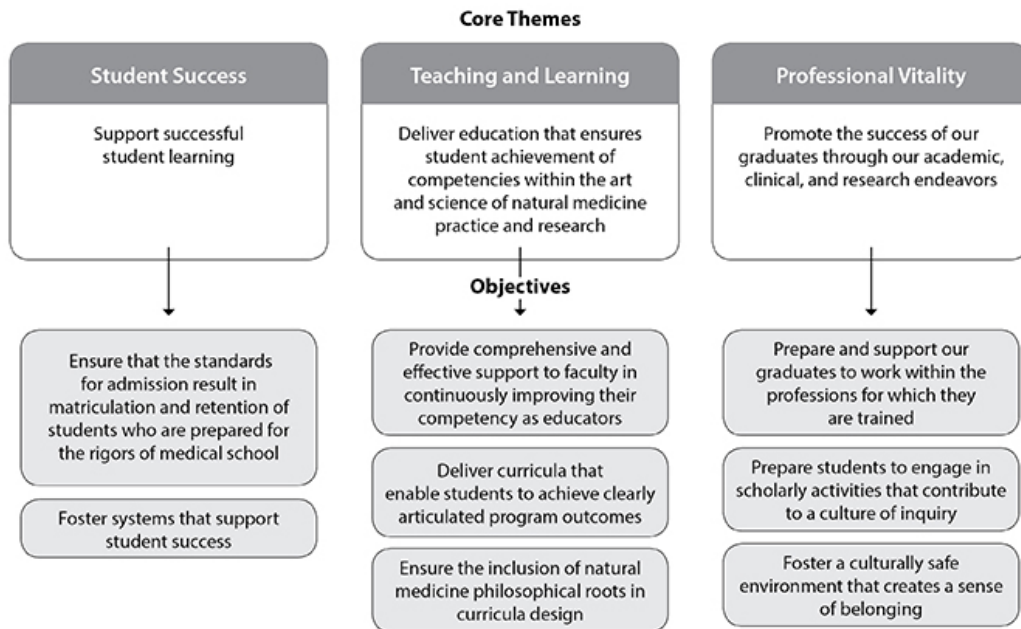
Core Themes

Student Success

Support successful student learning

Teaching and Learning

Deliver education that ensures student achievement of competencies within the art and science of natural medicine practice and research

Professional Vitality

Promote the success of our graduates through our academic, clinical, and research endeavors

Objectives

Ensure that the standards for admission result in matriculation and retention of students who are prepared for the rigors of medical school

Foster systems that support student success

Provide comprehensive and effective support to faculty in continuously improving their competency as educators

Deliver curricula that enable students to achieve clearly articulated program outcomes

Ensure the inclusion of natural medicine philosophical roots in curricula design

Prepare and support our graduates to work within the professions for which they are trained

Prepare students to engage in scholarly activities that contribute to a culture of inquiry

Foster a culturally safe environment that creates a sense of belonging